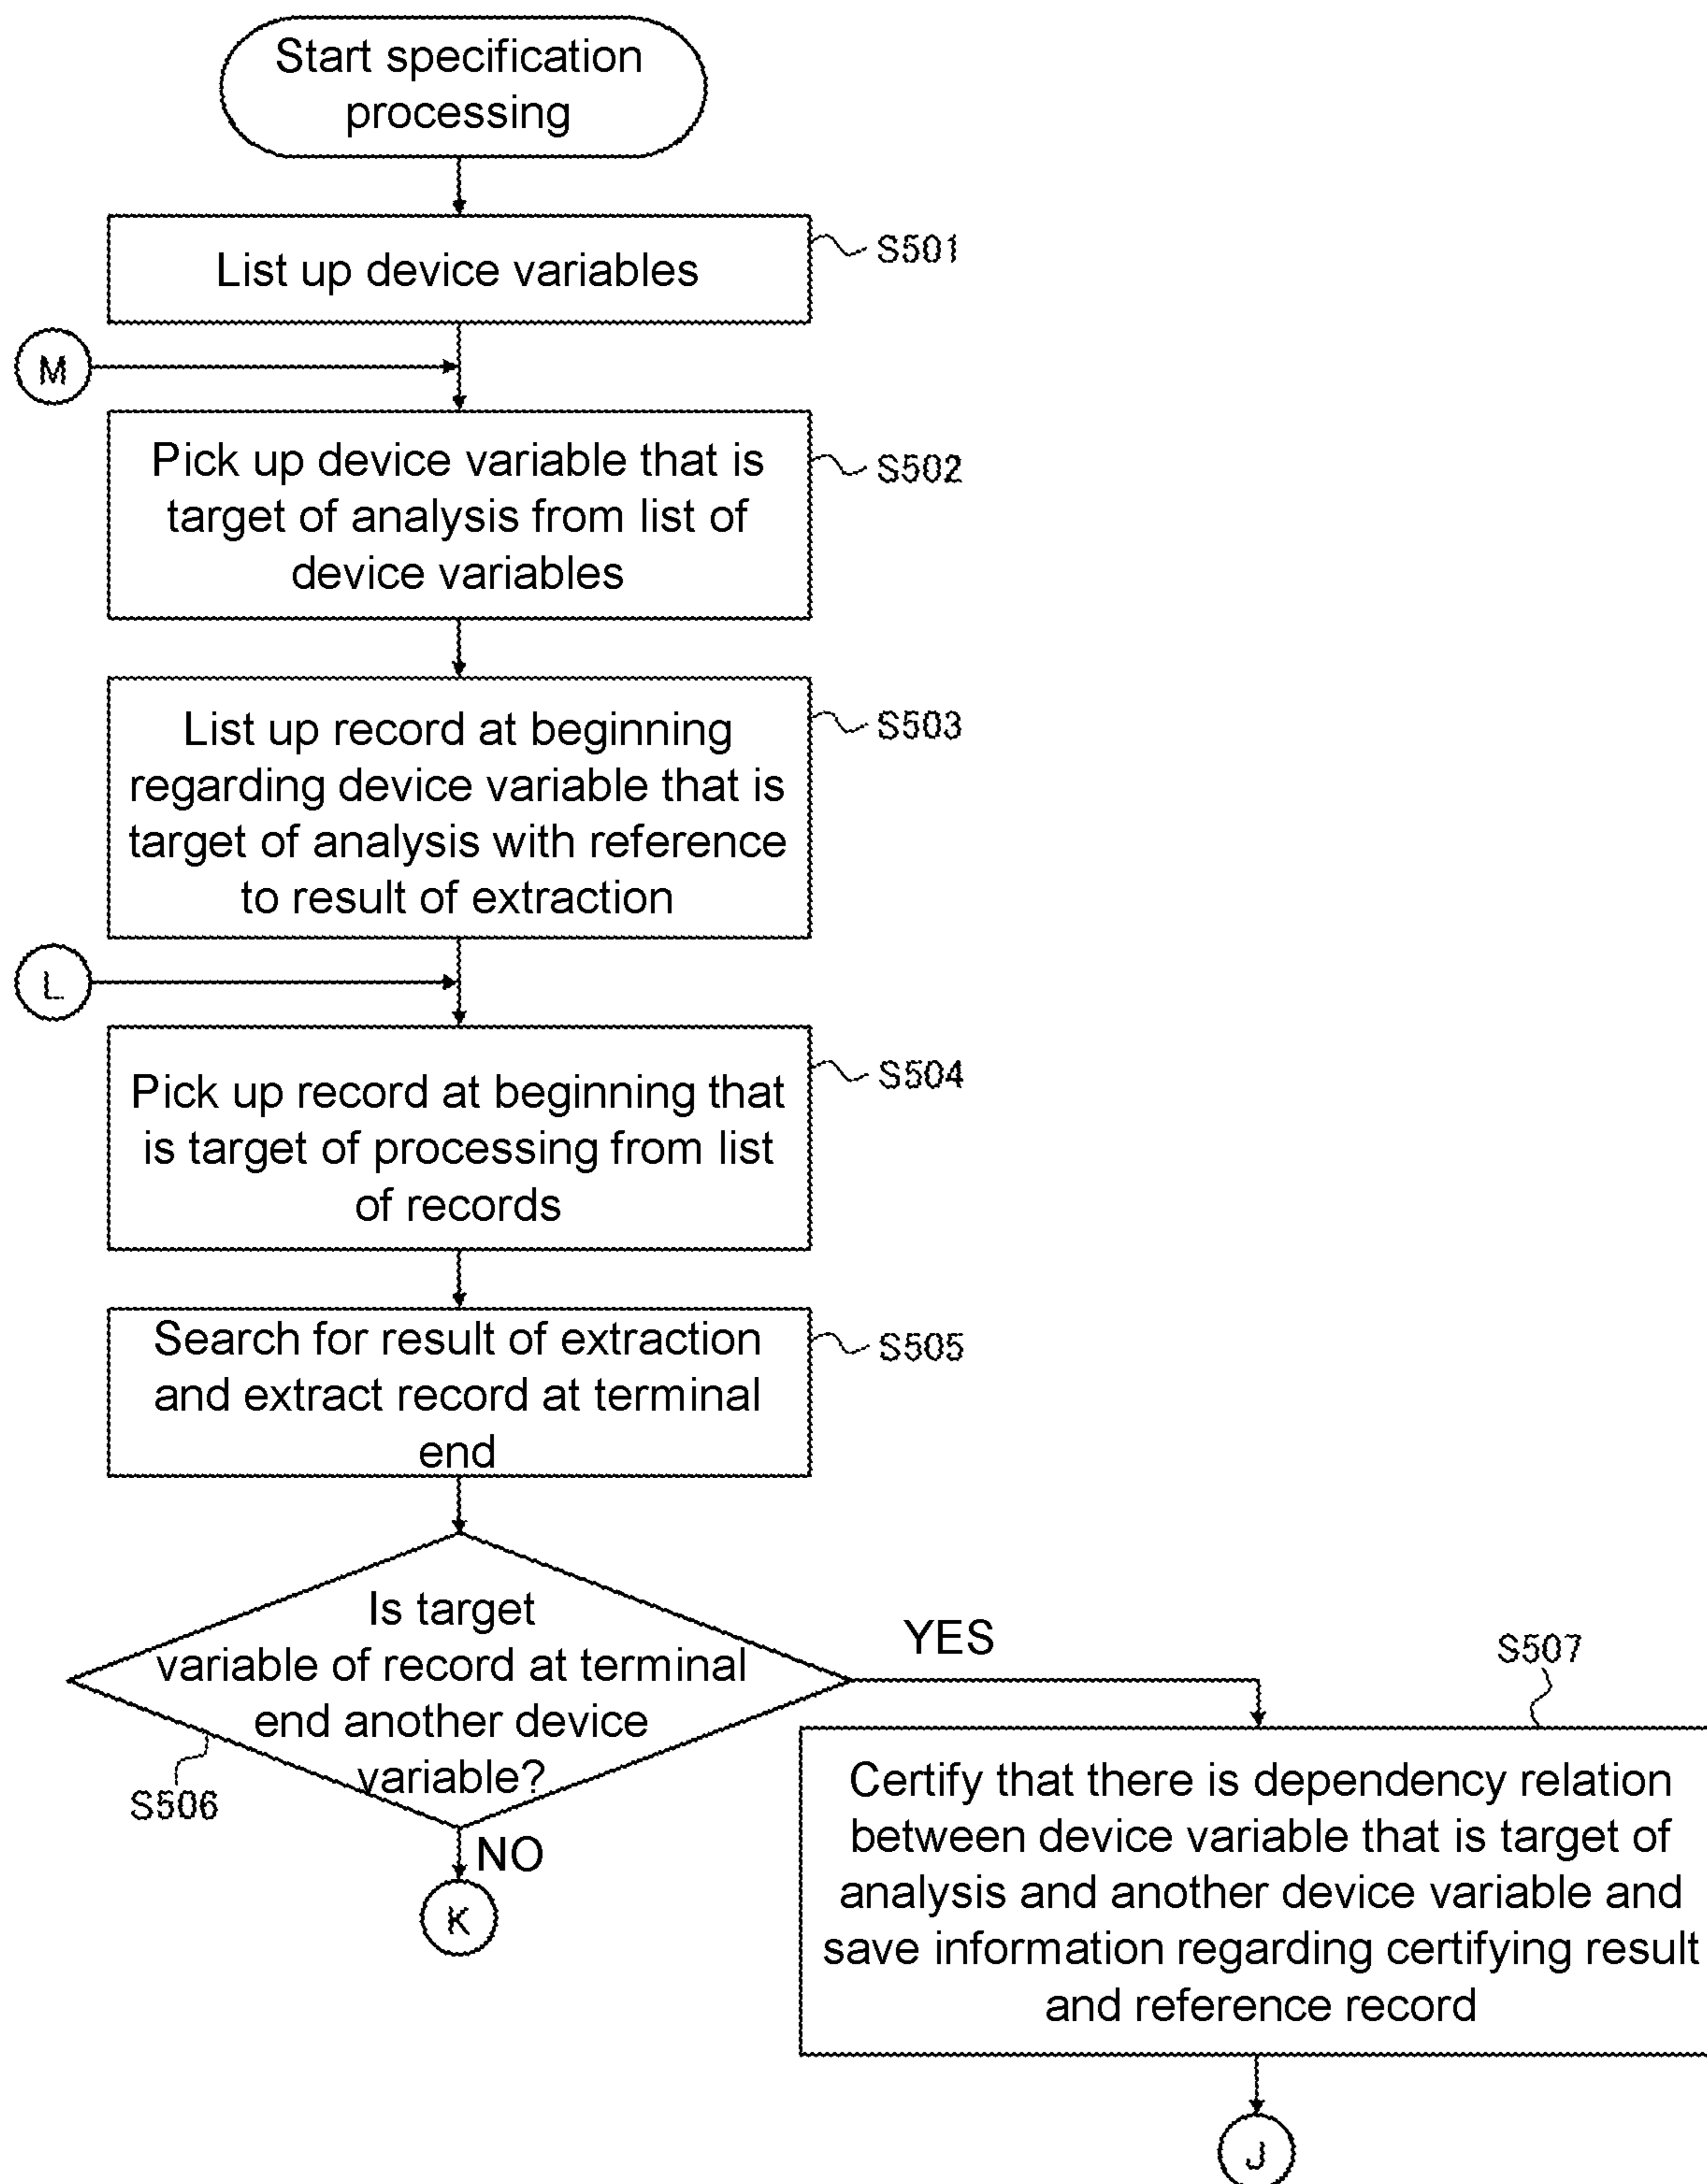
Start specification processing

List up device variables

S501

M

Pick up device variable that is target of analysis from list of device variables

S502

List up record at beginning regarding device variable that is target of analysis with reference to result of extraction

S503

L

Pick up record at beginning that is target of processing from list of records

S504

Search for result of extraction and extract record at terminal end

S505

Is target variable of record at terminal end another device variable?

S506

YES

S507

Certify that there is dependency relation between device variable that is target of analysis and another device variable and save information regarding certifying result and reference record

NO

K

J